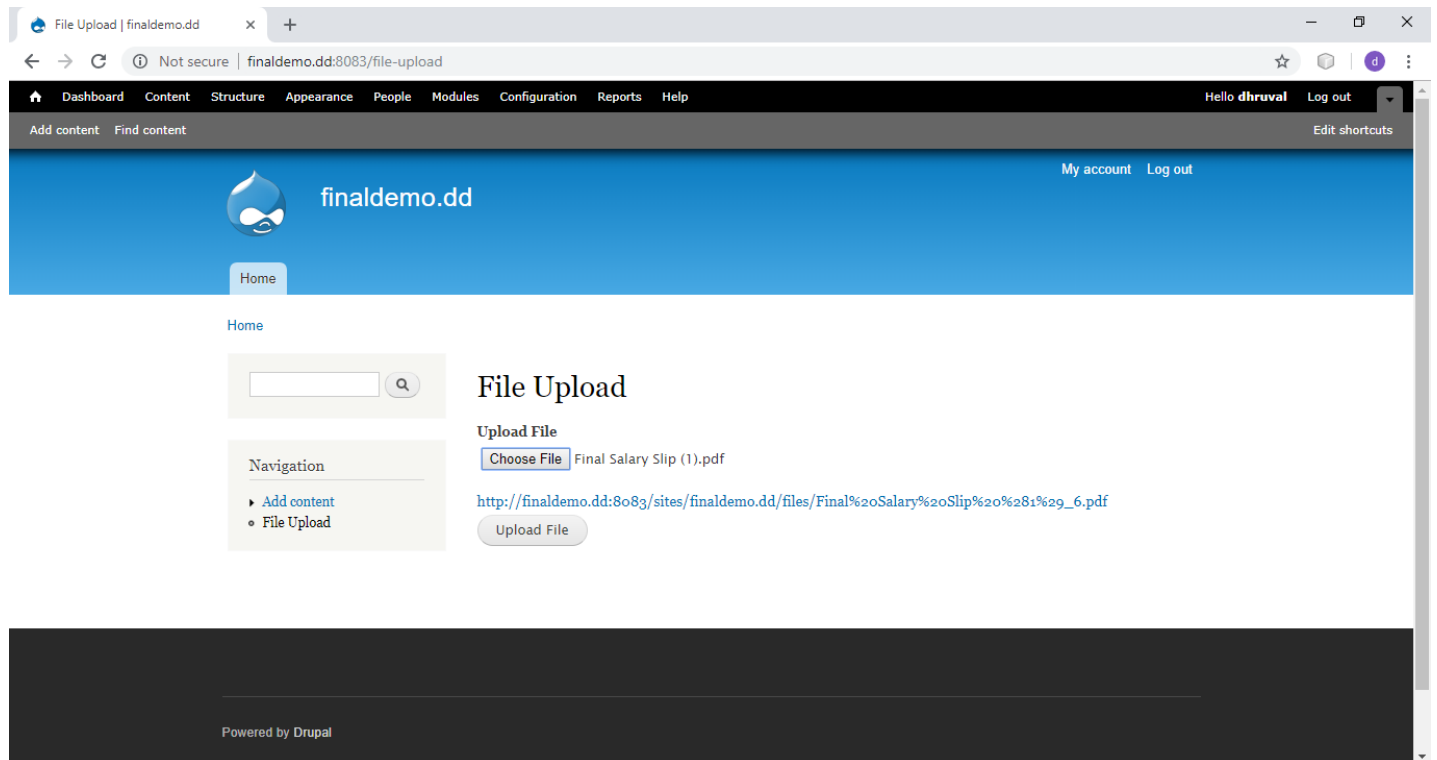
File Upload | finaldemo.dd

Not secure | finaldemo.dd:8083/file-upload

d

Dashboard Content Structure Appearance People Modules Configuration Reports Help

Hello dhruval Log out

Add content Find content

Edit shortcuts

My account Log out

finaldemo.dd

Home

Home

Navigation

Add content
File Upload

File Upload

Upload File

Choose File Final Salary Slip (1).pdf

http://finaldemo.dd:8083/sites/finaldemo.dd/files/Final%20Salary%20Slip%20%281%29_6.pdf

Upload File

Powered by Drupal